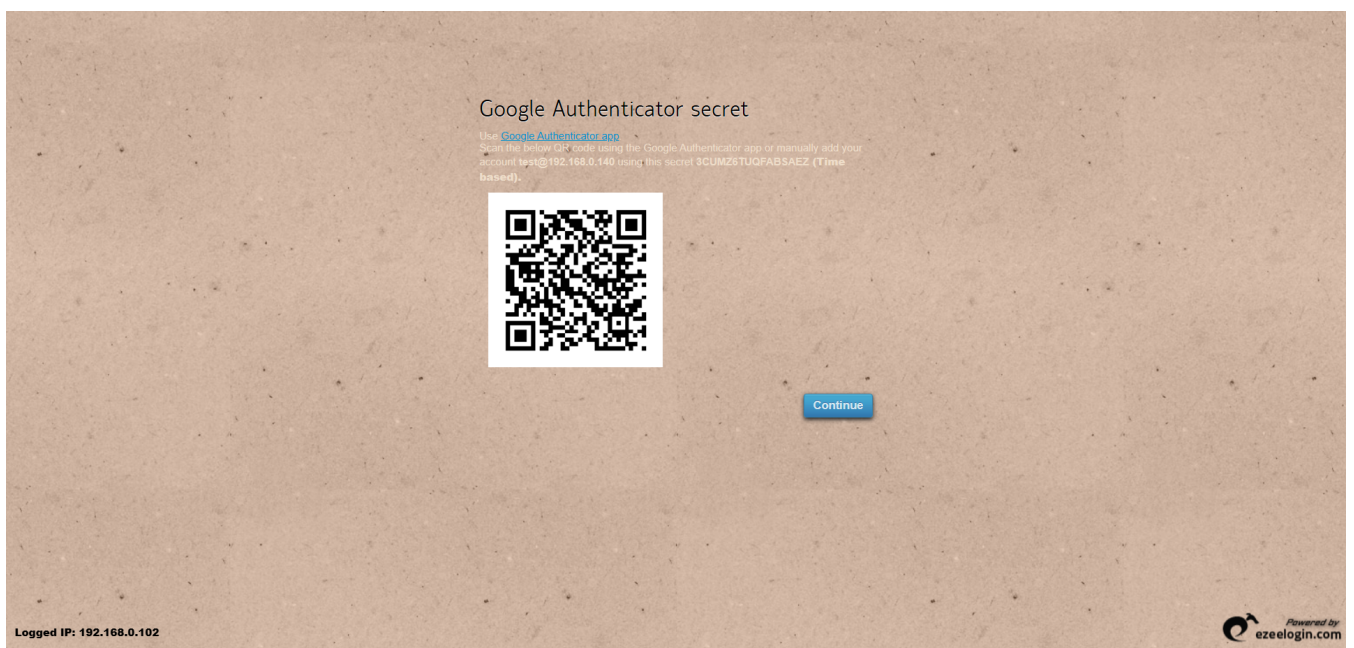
Google Authenticator secret

Use Google Authenticator app
Scan the below QR code using the Google Authenticator app or manually add your account test@192.168.0.140 using this secret 3CUMZ6TUQFABSAEZ (Time based).

Continue

Logged IP: 192.168.0.102

Powered by ezeelogin.com